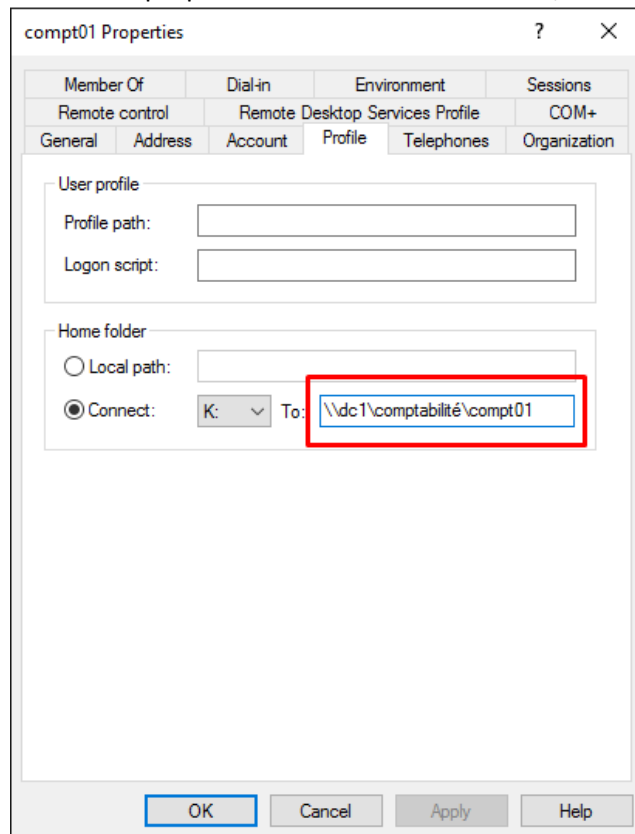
compt01 Properties ? ✕

Member Of | Dial-in | Environment | Sessions
Remote control | Remote Desktop Services Profile | COM+
General | Address | Account | Profile | Telephones | Organization

User profile
Profile path:
Logon script:

Home folder
Local path:
Connect: K: To: \\dc1\comptabilité\compt01

OK Cancel Apply Help